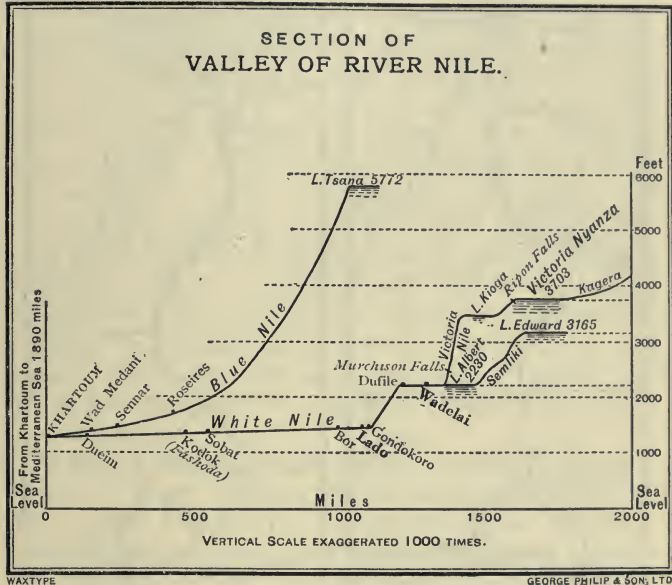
SECTION OF
VALLEY OF RIVER NILE.

Feet
6000
5000
4000
3000
2000
1000
Sea Level

L. Tsana 5772
Blue Nile
Roseires
Sennar
Wad Medani
KHARTOUM
From Khartoum to Mediterranean Sea 1890 miles
Sea Level
Dueim
White Nile
Kodok (Fashoda)
Sobat
Bor
Lado
Gondokoro
Dufile
Wadelai
Murchison Falls
Victoria Nile
L. Albert 2230
L. Kioga
Ripon Falls
Victoria Nyanza 3703
Kagera
L. Edward 3165
Semliki

Miles
0
500
1000
1500
2000

VERTICAL SCALE EXAGGERATED 1000 TIMES.

WAXTYPE
GEORGE PHILIP & SON, LTD